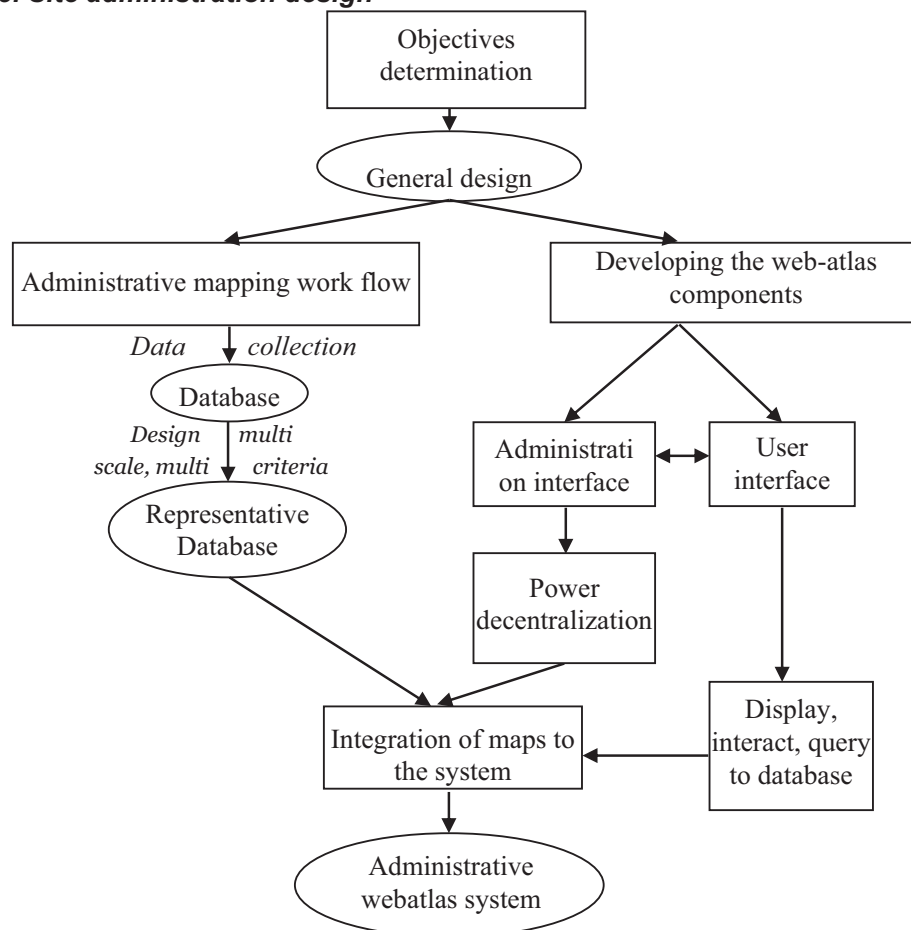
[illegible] site administration design.

Objectives determination

General design

Administrative mapping work flow

Developing the web-atlas components

Data collection

Database

Design multi scale, multi criteria

Representative Database

Administrati on interface

User interface

Power decentralization

Integration of maps to the system

Display, interact, query to database

Administrative webatlas system